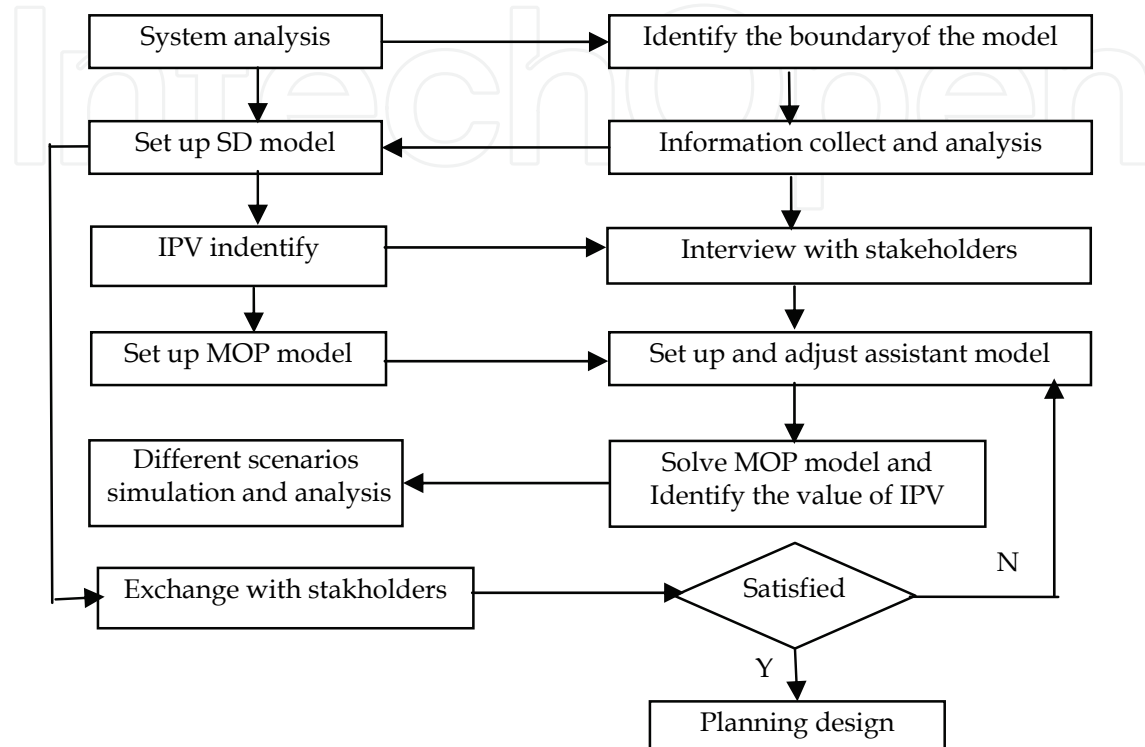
IntechOpen

System analysis

Identify the boundaryof the model

Set up SD model

Information collect and analysis

IPV indentify

Interview with stakeholders

Set up MOP model

Set up and adjust assistant model

Different scenarios simulation and analysis

Solve MOP model and Identify the value of IPV

Exchange with stakholders

Satisfied

N

Y

Planning design